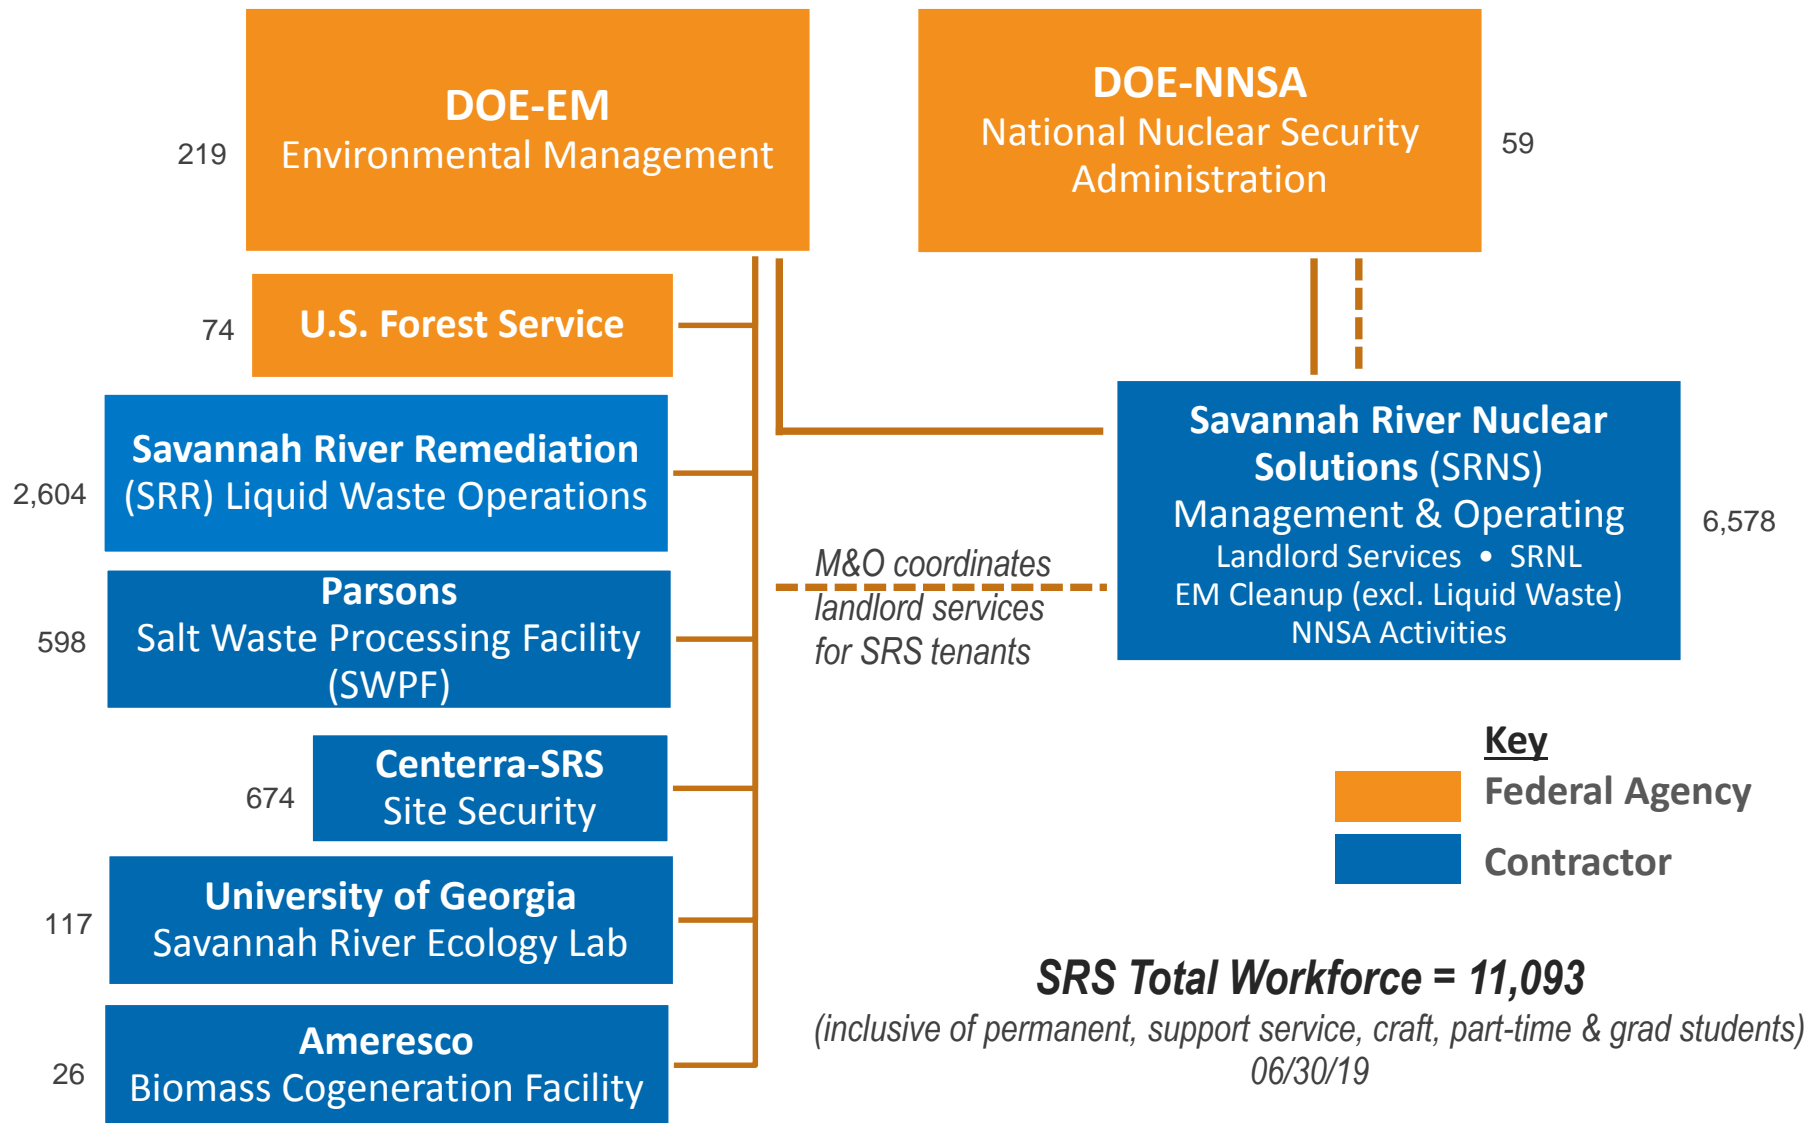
219
DOE-EM
Environmental Management

DOE-NNSA
National Nuclear Security Administration
59

74
U.S. Forest Service

2,604
Savannah River Remediation (SRR) Liquid Waste Operations

598
Parsons
Salt Waste Processing Facility (SWPF)

674
Centerra-SRS
Site Security

117
University of Georgia
Savannah River Ecology Lab

26
Ameresco
Biomass Cogeneration Facility

Savannah River Nuclear Solutions (SRNS)
Management & Operating
Landlord Services • SRNL
EM Cleanup (excl. Liquid Waste)
NNSA Activities
6,578

M&O coordinates landlord services for SRS tenants

Key
Federal Agency
Contractor

SRS Total Workforce = 11,093
(inclusive of permanent, support service, craft, part-time & grad students)
06/30/19